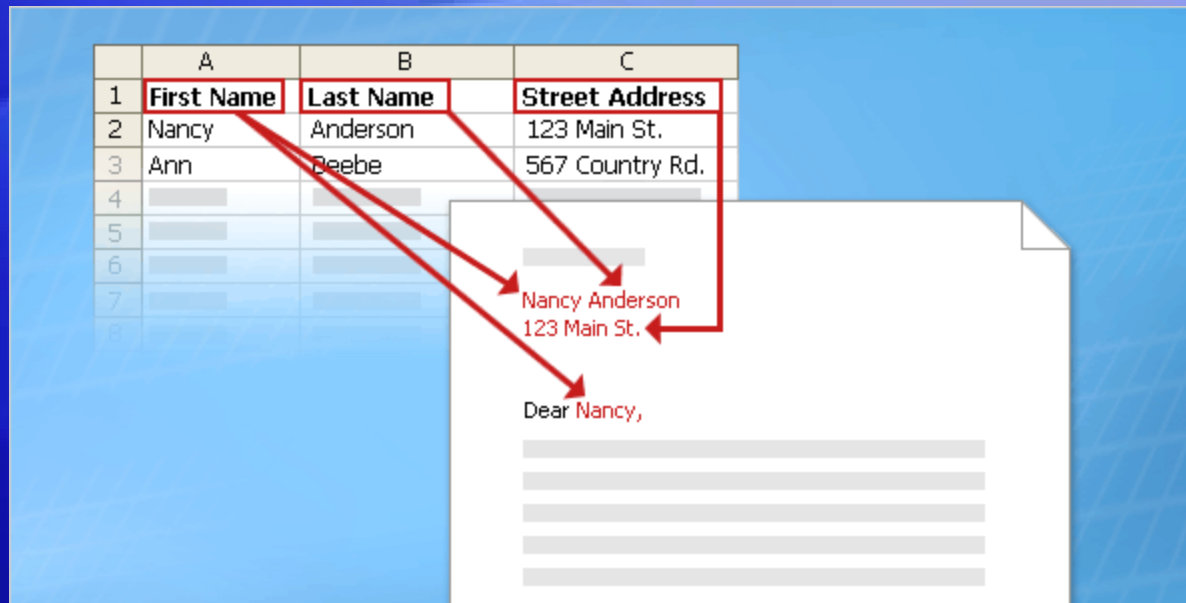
| | A | B | C |
|---|---|---|---|
| 1 | First Name | Last Name | Street Address |
| 2 | Nancy | Anderson | 123 Main St. |
| 3 | Ann | Beebe | 567 Country Rd. |
| 4 | | | |
| 5 | | | |
| 6 | | | |
| 7 | | | |
| 8 | | | |

Nancy Anderson
123 Main St.

Dear Nancy,